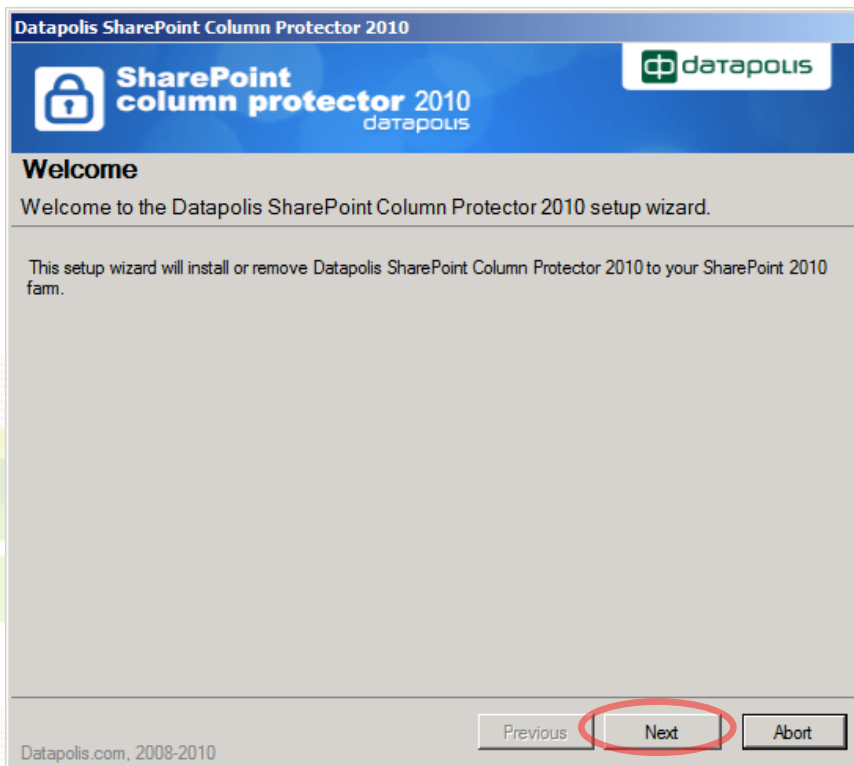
Datapolis SharePoint Column Protector 2010

SharePoint column protector 2010 datapolis

datapolis

Welcome

Welcome to the Datapolis SharePoint Column Protector 2010 setup wizard.

This setup wizard will install or remove Datapolis SharePoint Column Protector 2010 to your SharePoint 2010 farm.

Datapolis.com, 2008-2010

Previous

Next

Abort